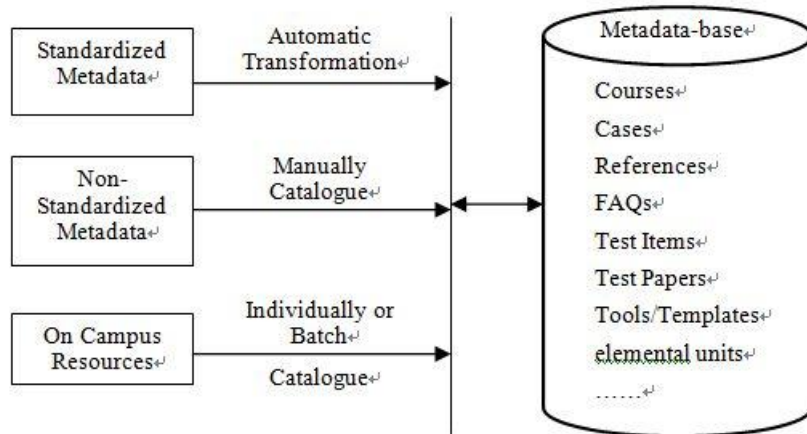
Standardized Metadata

Automatic Transformation

Non-Standardized Metadata

Manually Catalogue

On Campus Resources

Individually or Batch

Catalogue

Metadata-base

Courses

Cases

References

FAQs

Test Items

Test Papers

Tools/Templates

elemental units

……